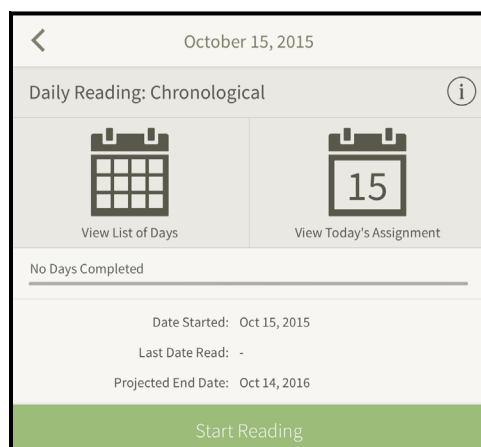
October 15, 2015

Daily Reading: Chronological

i

View List of Days

15

View Today's Assignment

No Days Completed

Date Started: Oct 15, 2015

Last Date Read: -

Projected End Date: Oct 14, 2016

Start Reading